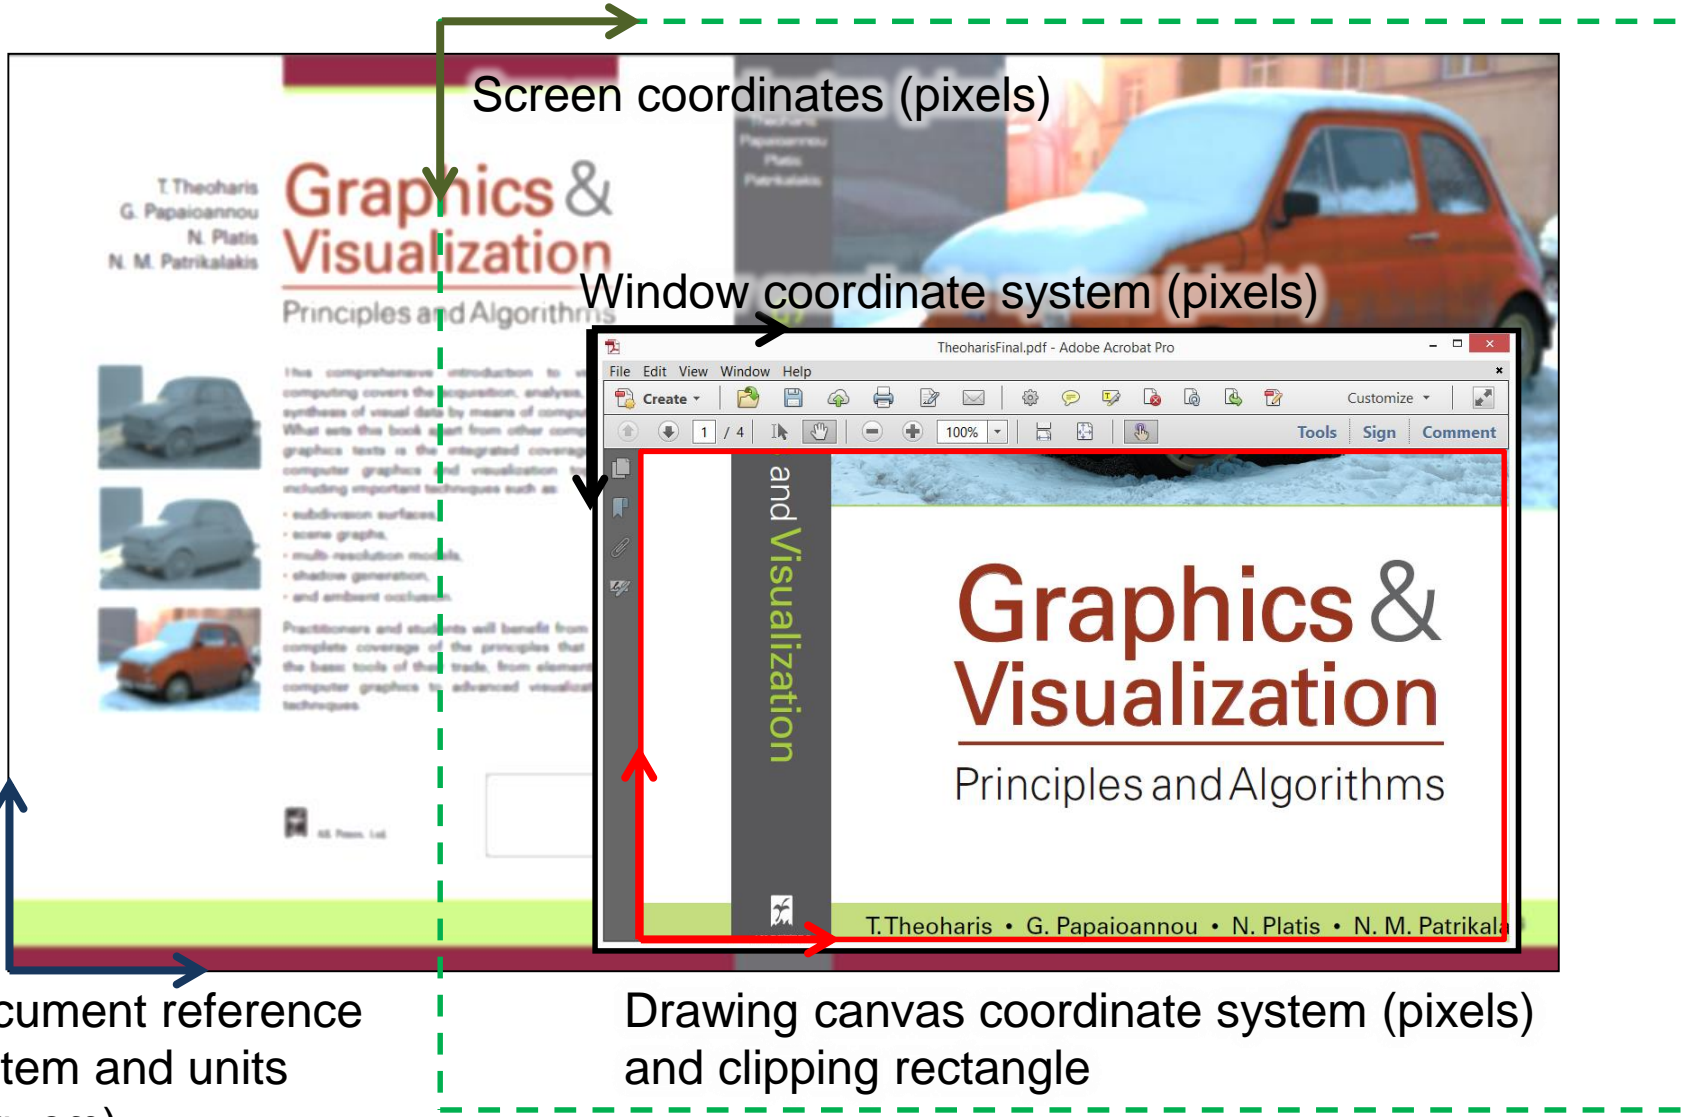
Screen coordinates (pixels)

T. Theoharis
G. Papaioannou
N. Platis
N. M. Patrikalakis

Graphics & Visualization

Principles and Algorithms

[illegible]

- subdivision surfaces
- scene graphs
- multi-resolution models
- shadow generation
- and ambient occlusion

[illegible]

Window coordinate system (pixels)

TheoharisFinal.pdf - Adobe Acrobat Pro

File Edit View Window Help

Create

Customize

1 / 4

100%

Tools Sign Comment

and Visualization

Graphics & Visualization

Principles and Algorithms

T. Theoharis • G. Papaioannou • N. Platis • N. M. Patrikala

cument reference
tem and units

Drawing canvas coordinate system (pixels)
and clipping rectangle